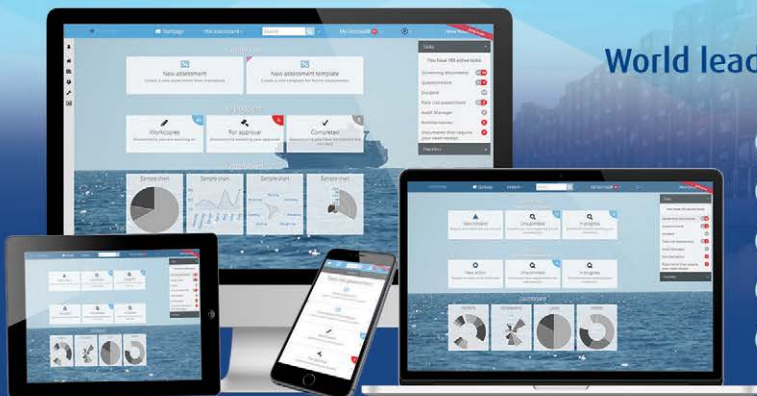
World lead

New assessment

New assessment template

Workcopies

For approval

Completed

Sample chart

Sample chart

Sample chart

Sample chart

Tasks

Governing documents

Questionnaire

Incident

Audit Manager

Dashboard

Sample chart